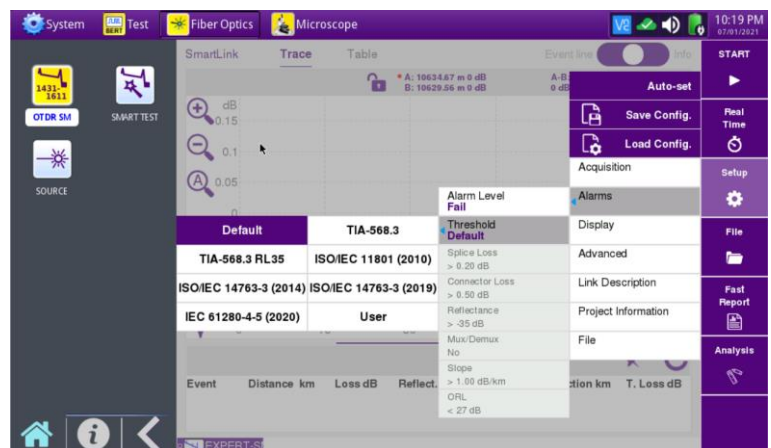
System Test Fiber Optics Microscope 10:19 PM 07/01/2021

1431-1611
OTDR SM
SMART TEST
SOURCE

SmartLink Trace Table Event line Info

A: 10634.67 m 0 dB
B: 10629.56 m 0 dB
A-B
0 dB

dB
0.15
0.1
0.05
0

Auto-set
Save Config.
Load Config.
Acquisition
Alarms
Display
Advanced
Link Description
Project Information
File

Alarm Level
Fail
Threshold
Default
Splice Loss
> 0.20 dB
Connector Loss
> 0.50 dB
Reflectance
> -35 dB
Mux/Demux
No
Slope
> 1.00 dB/km
ORL
< 27 dB

| Default | TIA-568.3 |
|---|---|
| TIA-568.3 RL35 | ISO/IEC 11801 (2010) |
| ISO/IEC 14763-3 (2014) | ISO/IEC 14763-3 (2019) |
| IEC 61280-4-5 (2020) | User |

Event Distance km Loss dB Reflect. ction km T. Loss dB

EXPERT-S

START
Real Time
Setup
File
Fast Report
Analysis